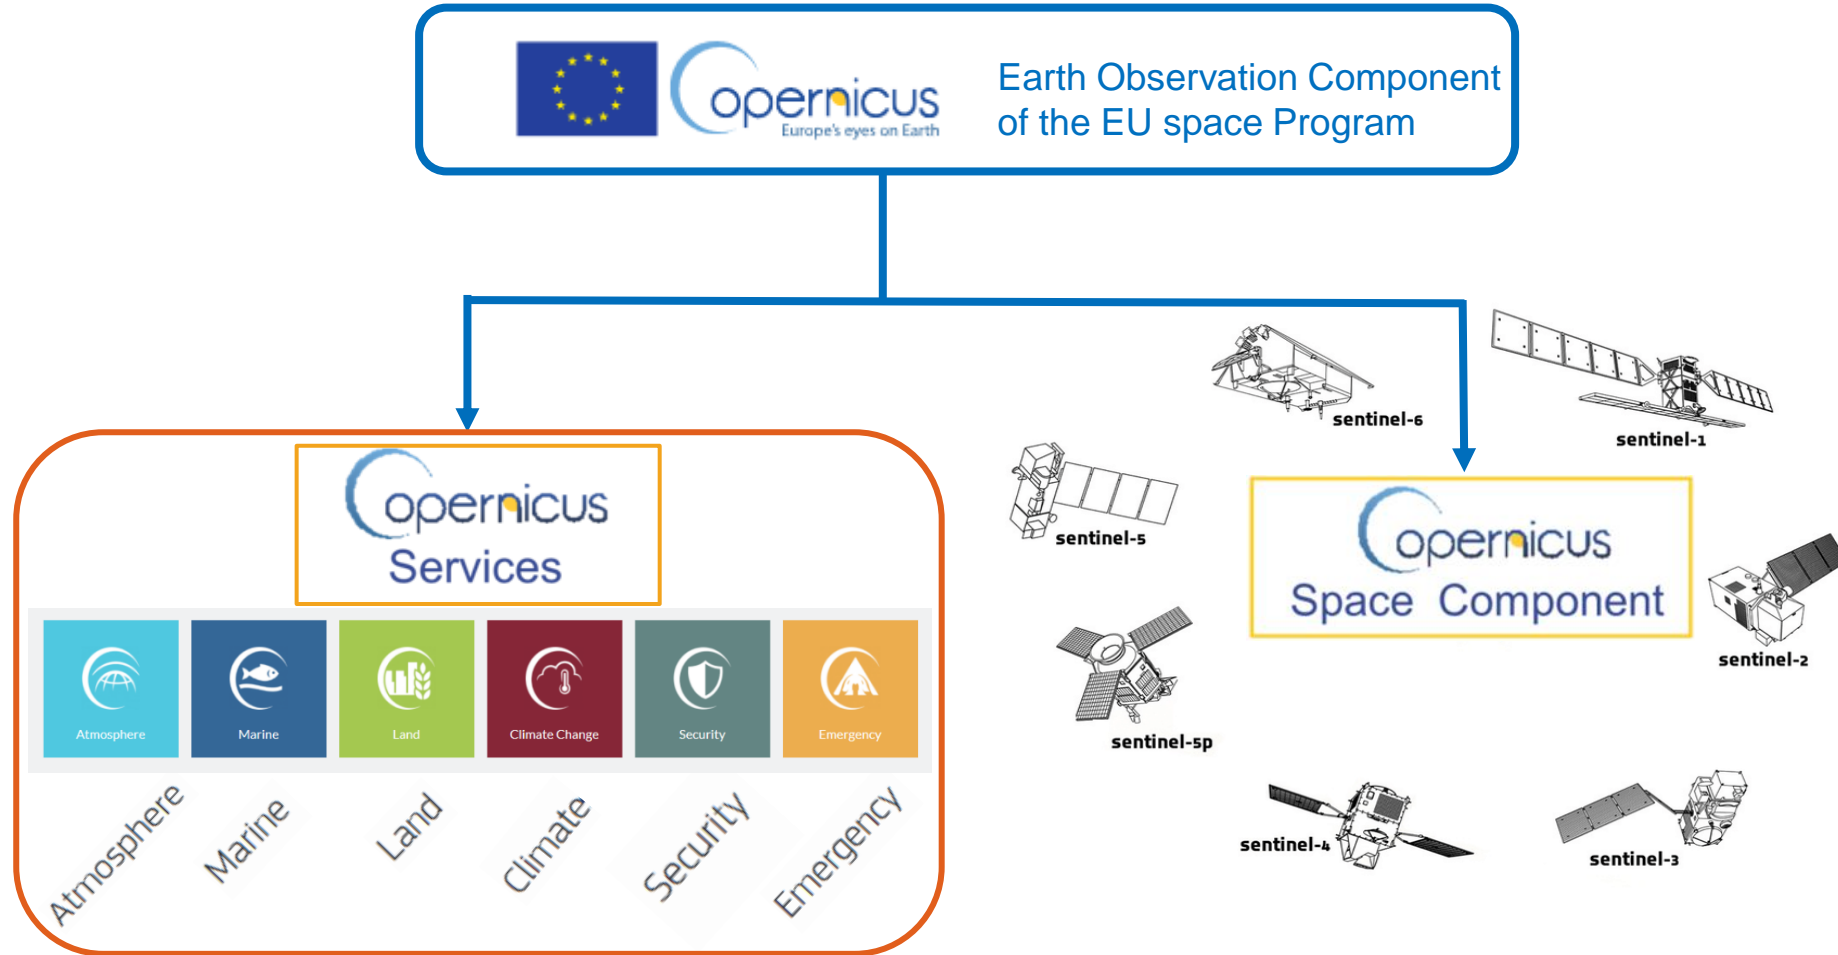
Copernicus
Europe's eyes on Earth

Earth Observation Component of the EU space Program

Copernicus
Services

Atmosphere
Marine
Land
Climate Change
Security
Emergency

Atmosphere
Marine
Land
Climate
Security
Emergency

sentinel-6
sentinel-1
sentinel-5

Copernicus
Space Component

sentinel-2
sentinel-5p
sentinel-4
sentinel-3